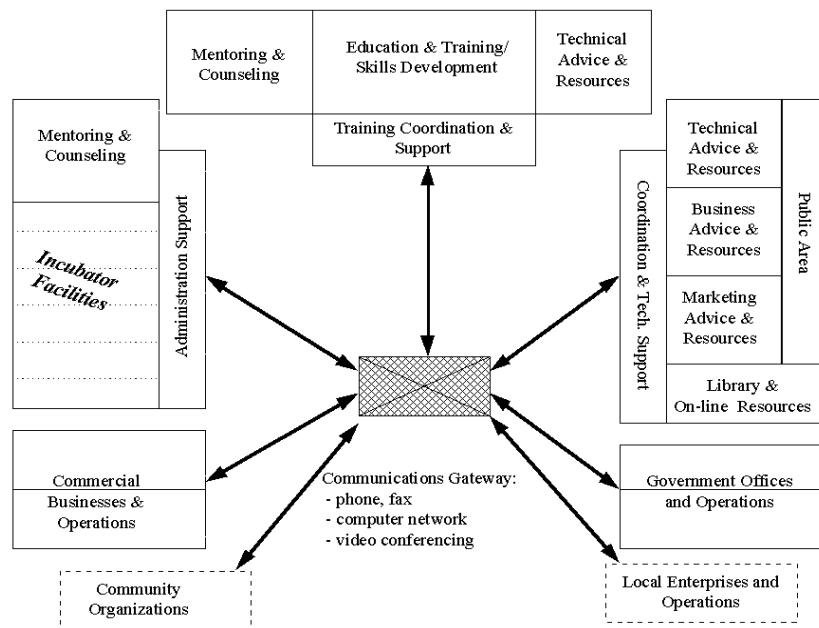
Mentoring & Counseling

Education & Training/ Skills Development

Technical Advice & Resources

Training Coordination & Support

Mentoring & Counseling

Incubator Facilities

Administration Support

Coordination & Tech. Support

Technical Advice & Resources

Business Advice & Resources

Marketing Advice & Resources

Public Area

Library & On-line Resources

Commercial Businesses & Operations

Communications Gateway:
- phone, fax
- computer network
- video conferencing

Government Offices and Operations

Community Organizations

Local Enterprises and Operations